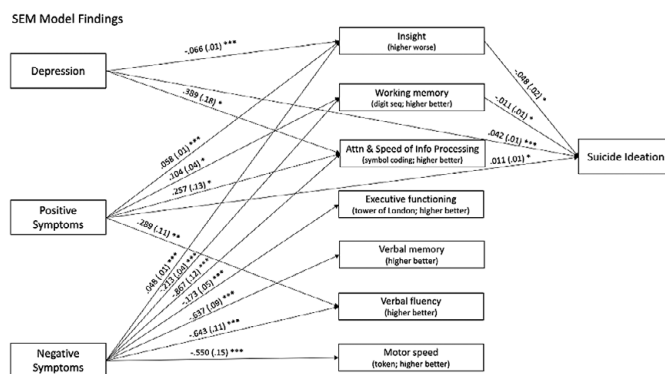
SEM Model Findings

Depression

Positive Symptoms

Negative Symptoms

Insight
(higher worse)

Working memory
(digit seq; higher better)

Attn & Speed of Info Processing
(symbol coding; higher better)

Executive functioning
(tower of London; higher better)

Verbal memory
(higher better)

Verbal fluency
(higher better)

Motor speed
(token; higher better)

Suicide Ideation

-.066 (.01) ***

.389 (.18) *

.058 (.01) ***

.104 (.04) *

.257 (.13) *

-.289 (.11) **

.048 (.01) ***

-.213 (.04) ***

-.867 (.12) ***

-.173 (.05) ***

-.637 (.09) ***

-.643 (.11) ***

-.550 (.15) ***

-.048 (.02) *

-.011 (.01) *

.042 (.01) ***

.011 (.01) *